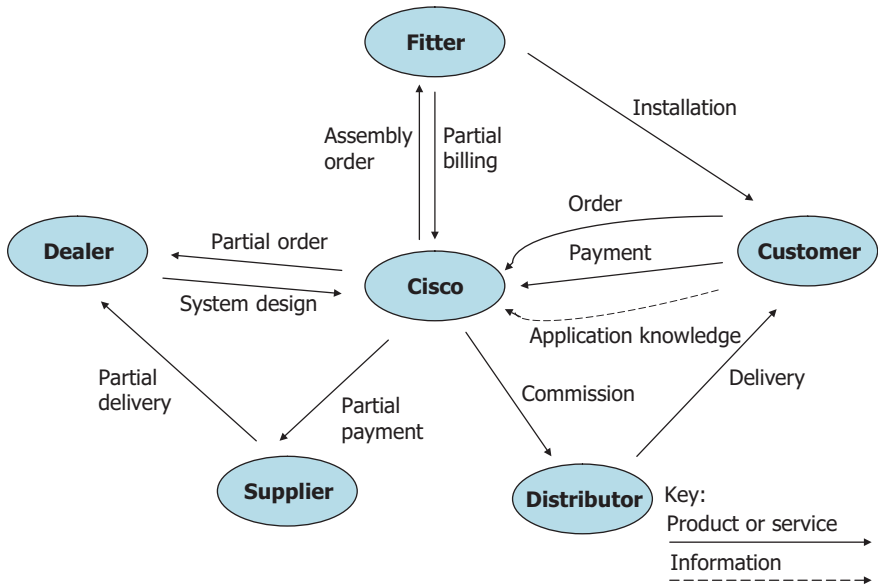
Fitter

Installation

Assembly order

Partial billing

Order

Dealer

Partial order

Payment

Customer

Cisco

System design

Application knowledge

Partial delivery

Partial payment

Commission

Delivery

Supplier

Distributor

Key:

Product or service

Information